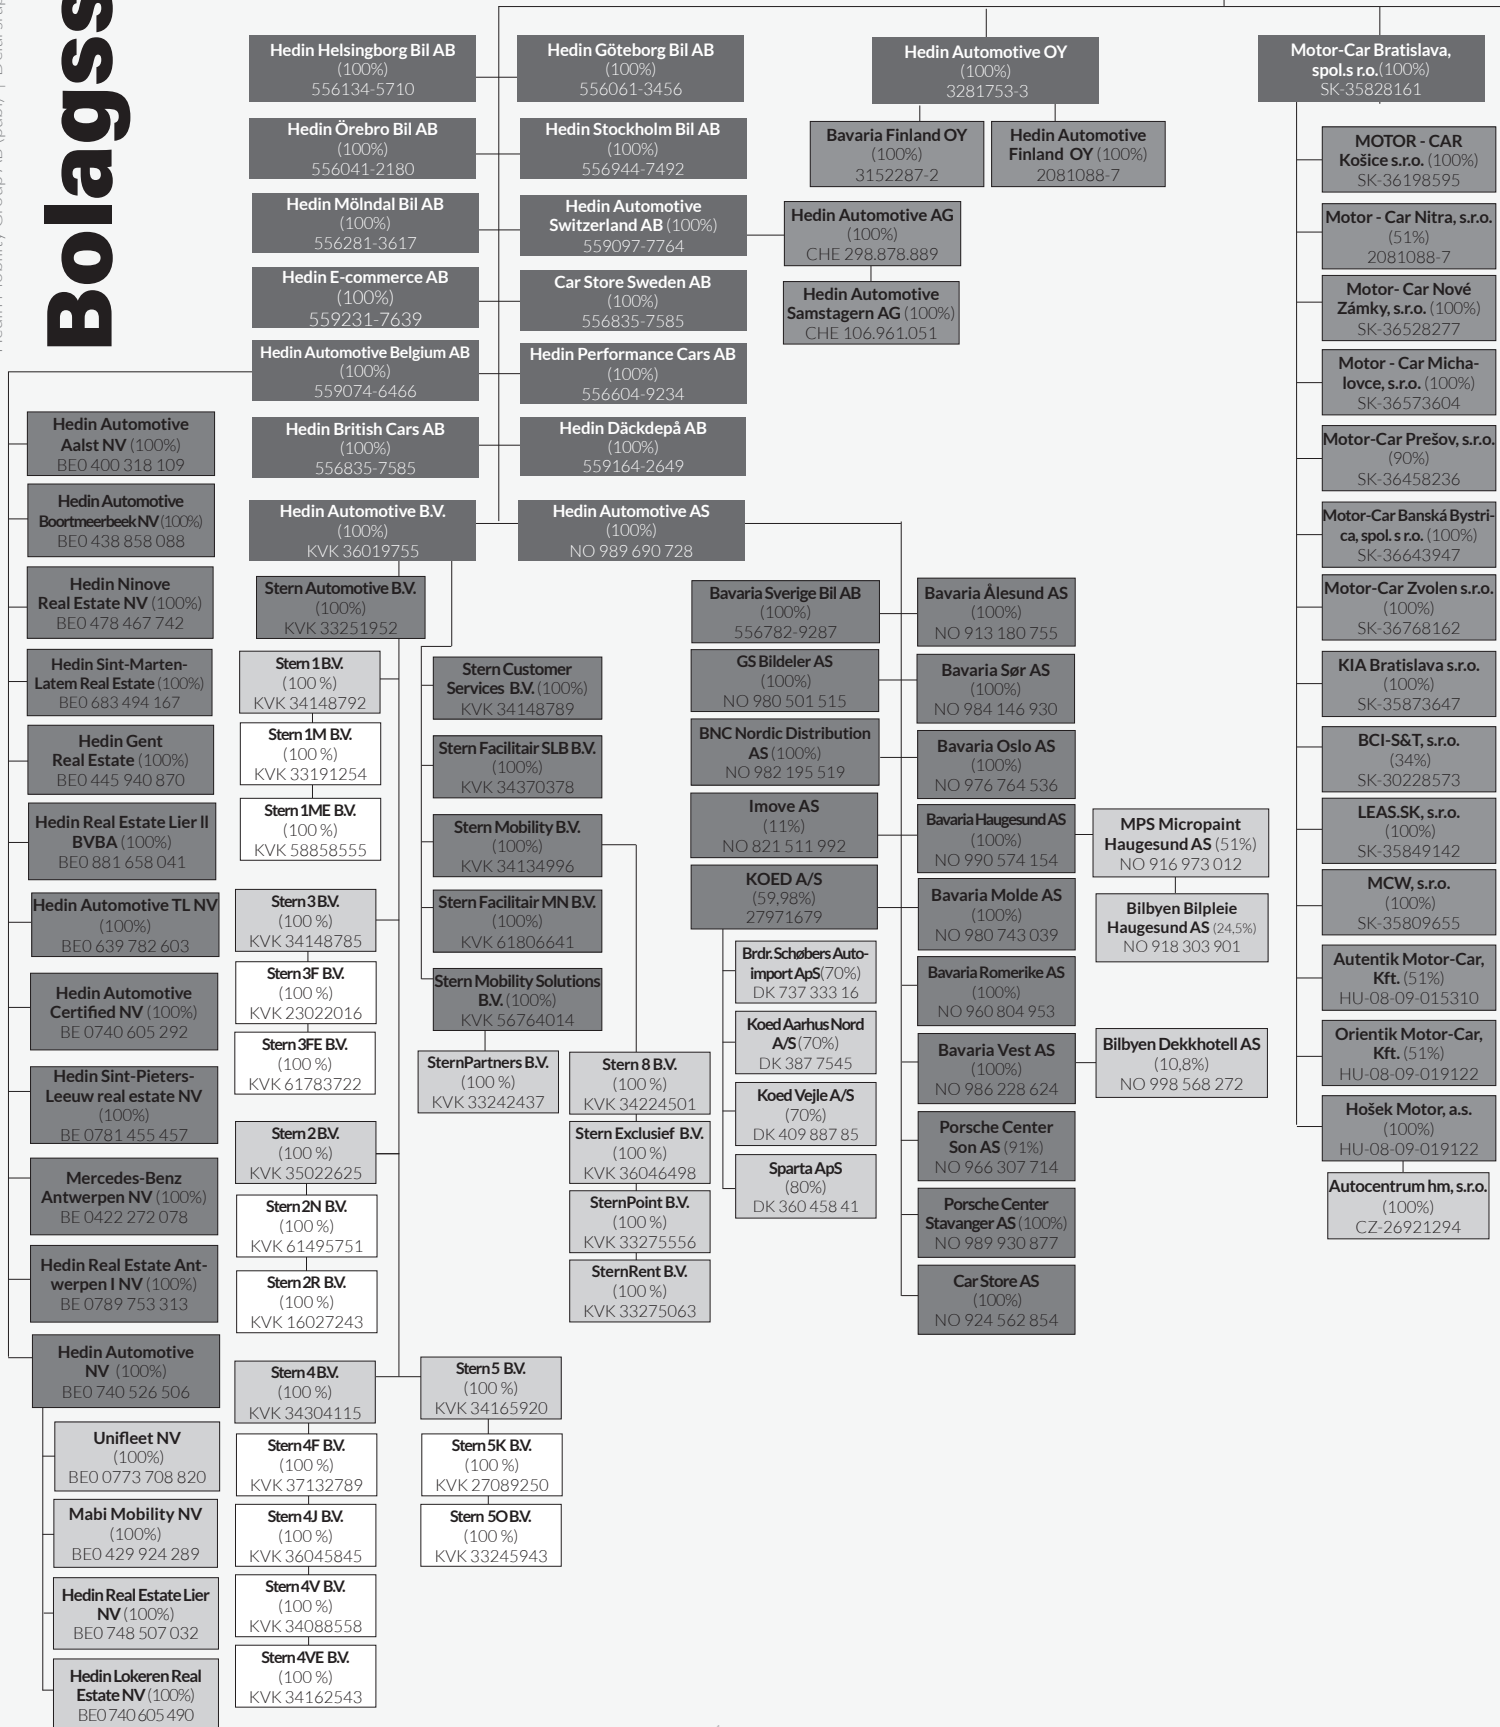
Bolagss

Hedin Mobility Group AB (publ) | Bolagsst

Hedin Helsingborg Bil AB (100%) 556134-5710

Hedin Göteborg Bil AB (100%) 556061-3456

Hedin Automotive OY (100%) 3281753-3

Motor-Car Bratislava, spol.s r.o.(100%) SK-35828161

Hedin Örebro Bil AB (100%) 556041-2180

Hedin Stockholm Bil AB (100%) 556944-7492

Bavaria Finland OY (100%) 3152287-2

Hedin Automotive Finland OY (100%) 2081088-7

MOTOR - CAR Košice s.r.o. (100%) SK-36198595

Hedin Mölndal Bil AB (100%) 556281-3617

Hedin Automotive Switzerland AB (100%) 559097-7764

Hedin Automotive AG (100%) CHE 298.878.889

Motor - Car Nitra, s.r.o. (51%) 2081088-7

Hedin E-commerce AB (100%) 559231-7639

Car Store Sweden AB (100%) 556835-7585

Hedin Automotive Samstagern AG (100%) CHE 106.961.051

Motor- Car Nové Zámky, s.r.o. (100%) SK-36528277

Hedin Automotive Belgium AB (100%) 559074-6466

Hedin Performance Cars AB (100%) 556604-9234

Motor - Car Michalovce, s.r.o. (100%) SK-36573604

Hedin Automotive Aalst NV (100%) BE0 400 318 109

Hedin British Cars AB (100%) 556835-7585

Hedin Däckdepå AB (100%) 559164-2649

Motor-Car Prešov, s.r.o. (90%) SK-36458236

Hedin Automotive Boortmeerbeek NV (100%) BE0 438 858 088

Hedin Automotive B.V. (100%) KVK 36019755

Hedin Automotive AS (100%) NO 989 690 728

Motor-Car Banská Bystrica, spol. s r.o. (100%) SK-36643947

Hedin Ninove Real Estate NV (100%) BE0 478 467 742

Stern Automotive B.V. (100%) KVK 33251952

Bavaria Sverige Bil AB (100%) 556782-9287

Bavaria Ålesund AS (100%) NO 913 180 755

Motor-Car Zvolen s.r.o. (100%) SK-36768162

Hedin Sint-Marten-Latem Real Estate (100%) BE0 683 494 167

Stern 1 B.V. (100 %) KVK 34148792

Stern Customer Services B.V. (100%) KVK 34148789

GS Bildeler AS (100%) NO 980 501 515

Bavaria Sør AS (100%) NO 984 146 930

KIA Bratislava s.r.o. (100%) SK-35873647

Hedin Gent Real Estate (100%) BE0 445 940 870

Stern 1M B.V. (100 %) KVK 33191254

Stern Facilitair SLB B.V. (100%) KVK 34370378

BNC Nordic Distribution AS (100%) NO 982 195 519

Bavaria Oslo AS (100%) NO 976 764 536

BCI-S&T, s.r.o. (34%) SK-30228573

Hedin Real Estate Lier II BVBA (100%) BE0 881 658 041

Stern 1ME B.V. (100 %) KVK 58858555

Stern Mobility B.V. (100%) KVK 34134996

Imove AS (11%) NO 821 511 992

Bavaria Haugesund AS (100%) NO 990 574 154

MPS Micropaint Haugesund AS (51%) NO 916 973 012

LEAS.SK, s.r.o. (100%) SK-35849142

Hedin Automotive TL NV (100%) BE0 639 782 603

Stern 3 B.V. (100 %) KVK 34148785

Stern Facilitair MN B.V. (100%) KVK 61806641

KOED A/S (59,98%) 27971679

Bavaria Molde AS (100%) NO 980 743 039

Bilbyen Bilpleie Haugesund AS (24,5%) NO 918 303 901

MCW, s.r.o. (100%) SK-35809655

Hedin Automotive Certified NV (100%) BE 0740 605 292

Stern 3F B.V. (100 %) KVK 23022016

Stern Mobility Solutions B.V. (100%) KVK 56764014

Brdr. Schøbers Auto-import ApS (70%) DK 737 333 16

Bavaria Romerike AS (100%) NO 960 804 953

Autentik Motor-Car, Kft. (51%) HU-08-09-015310

Hedin Sint-Pieters-Leeuw real estate NV (100%) BE 0781 455 457

Stern 3FE B.V. (100 %) KVK 61783722

SternPartners B.V. (100 %) KVK 33242437

Stern 8 B.V. (100 %) KVK 34224501

Koed Aarhus Nord A/S (70%) DK 387 7545

Bavaria Vest AS (100%) NO 986 228 624

Bilbyen Dekkhotell AS (10,8%) NO 998 568 272

Orientik Motor-Car, Kft. (51%) HU-08-09-019122

Mercedes-Benz Antwerpen NV (100%) BE 0422 272 078

Stern 2 B.V. (100 %) KVK 35022625

Stern Exclusief B.V. (100 %) KVK 36046498

Koed Vejle A/S (70%) DK 409 887 85

Porsche Center Son AS (91%) NO 966 307 714

Hošek Motor, a.s. (100%) HU-08-09-019122

Hedin Real Estate Antwerpen I NV (100%) BE 0789 753 313

Stern 2N B.V. (100 %) KVK 61495751

SternPoint B.V. (100 %) KVK 33275556

Sparta ApS (80%) DK 360 458 41

Porsche Center Stavanger AS (100%) NO 989 930 877

Autocentrum hm, s.r.o. (100%) CZ-26921294

Stern 2R B.V. (100 %) KVK 16027243

SternRent B.V. (100 %) KVK 33275063

Car Store AS (100%) NO 924 562 854

Hedin Automotive NV (100%) BE0 740 526 506

Stern 4 B.V. (100 %) KVK 34304115

Stern 5 B.V. (100 %) KVK 34165920

Unifleet NV (100%) BE0 0773 708 820

Stern 4F B.V. (100 %) KVK 37132789

Stern 5K B.V. (100 %) KVK 27089250

Mabi Mobility NV (100%) BE0 429 924 289

Stern 4J B.V. (100 %) KVK 36045845

Stern 5O B.V. (100 %) KVK 33245943

Hedin Real Estate Lier NV (100%) BE0 748 507 032

Stern 4V B.V. (100 %) KVK 34088558

Hedin Lokeren Real Estate NV (100%) BE0 740 605 490

Stern 4VE B.V. (100 %) KVK 34162543